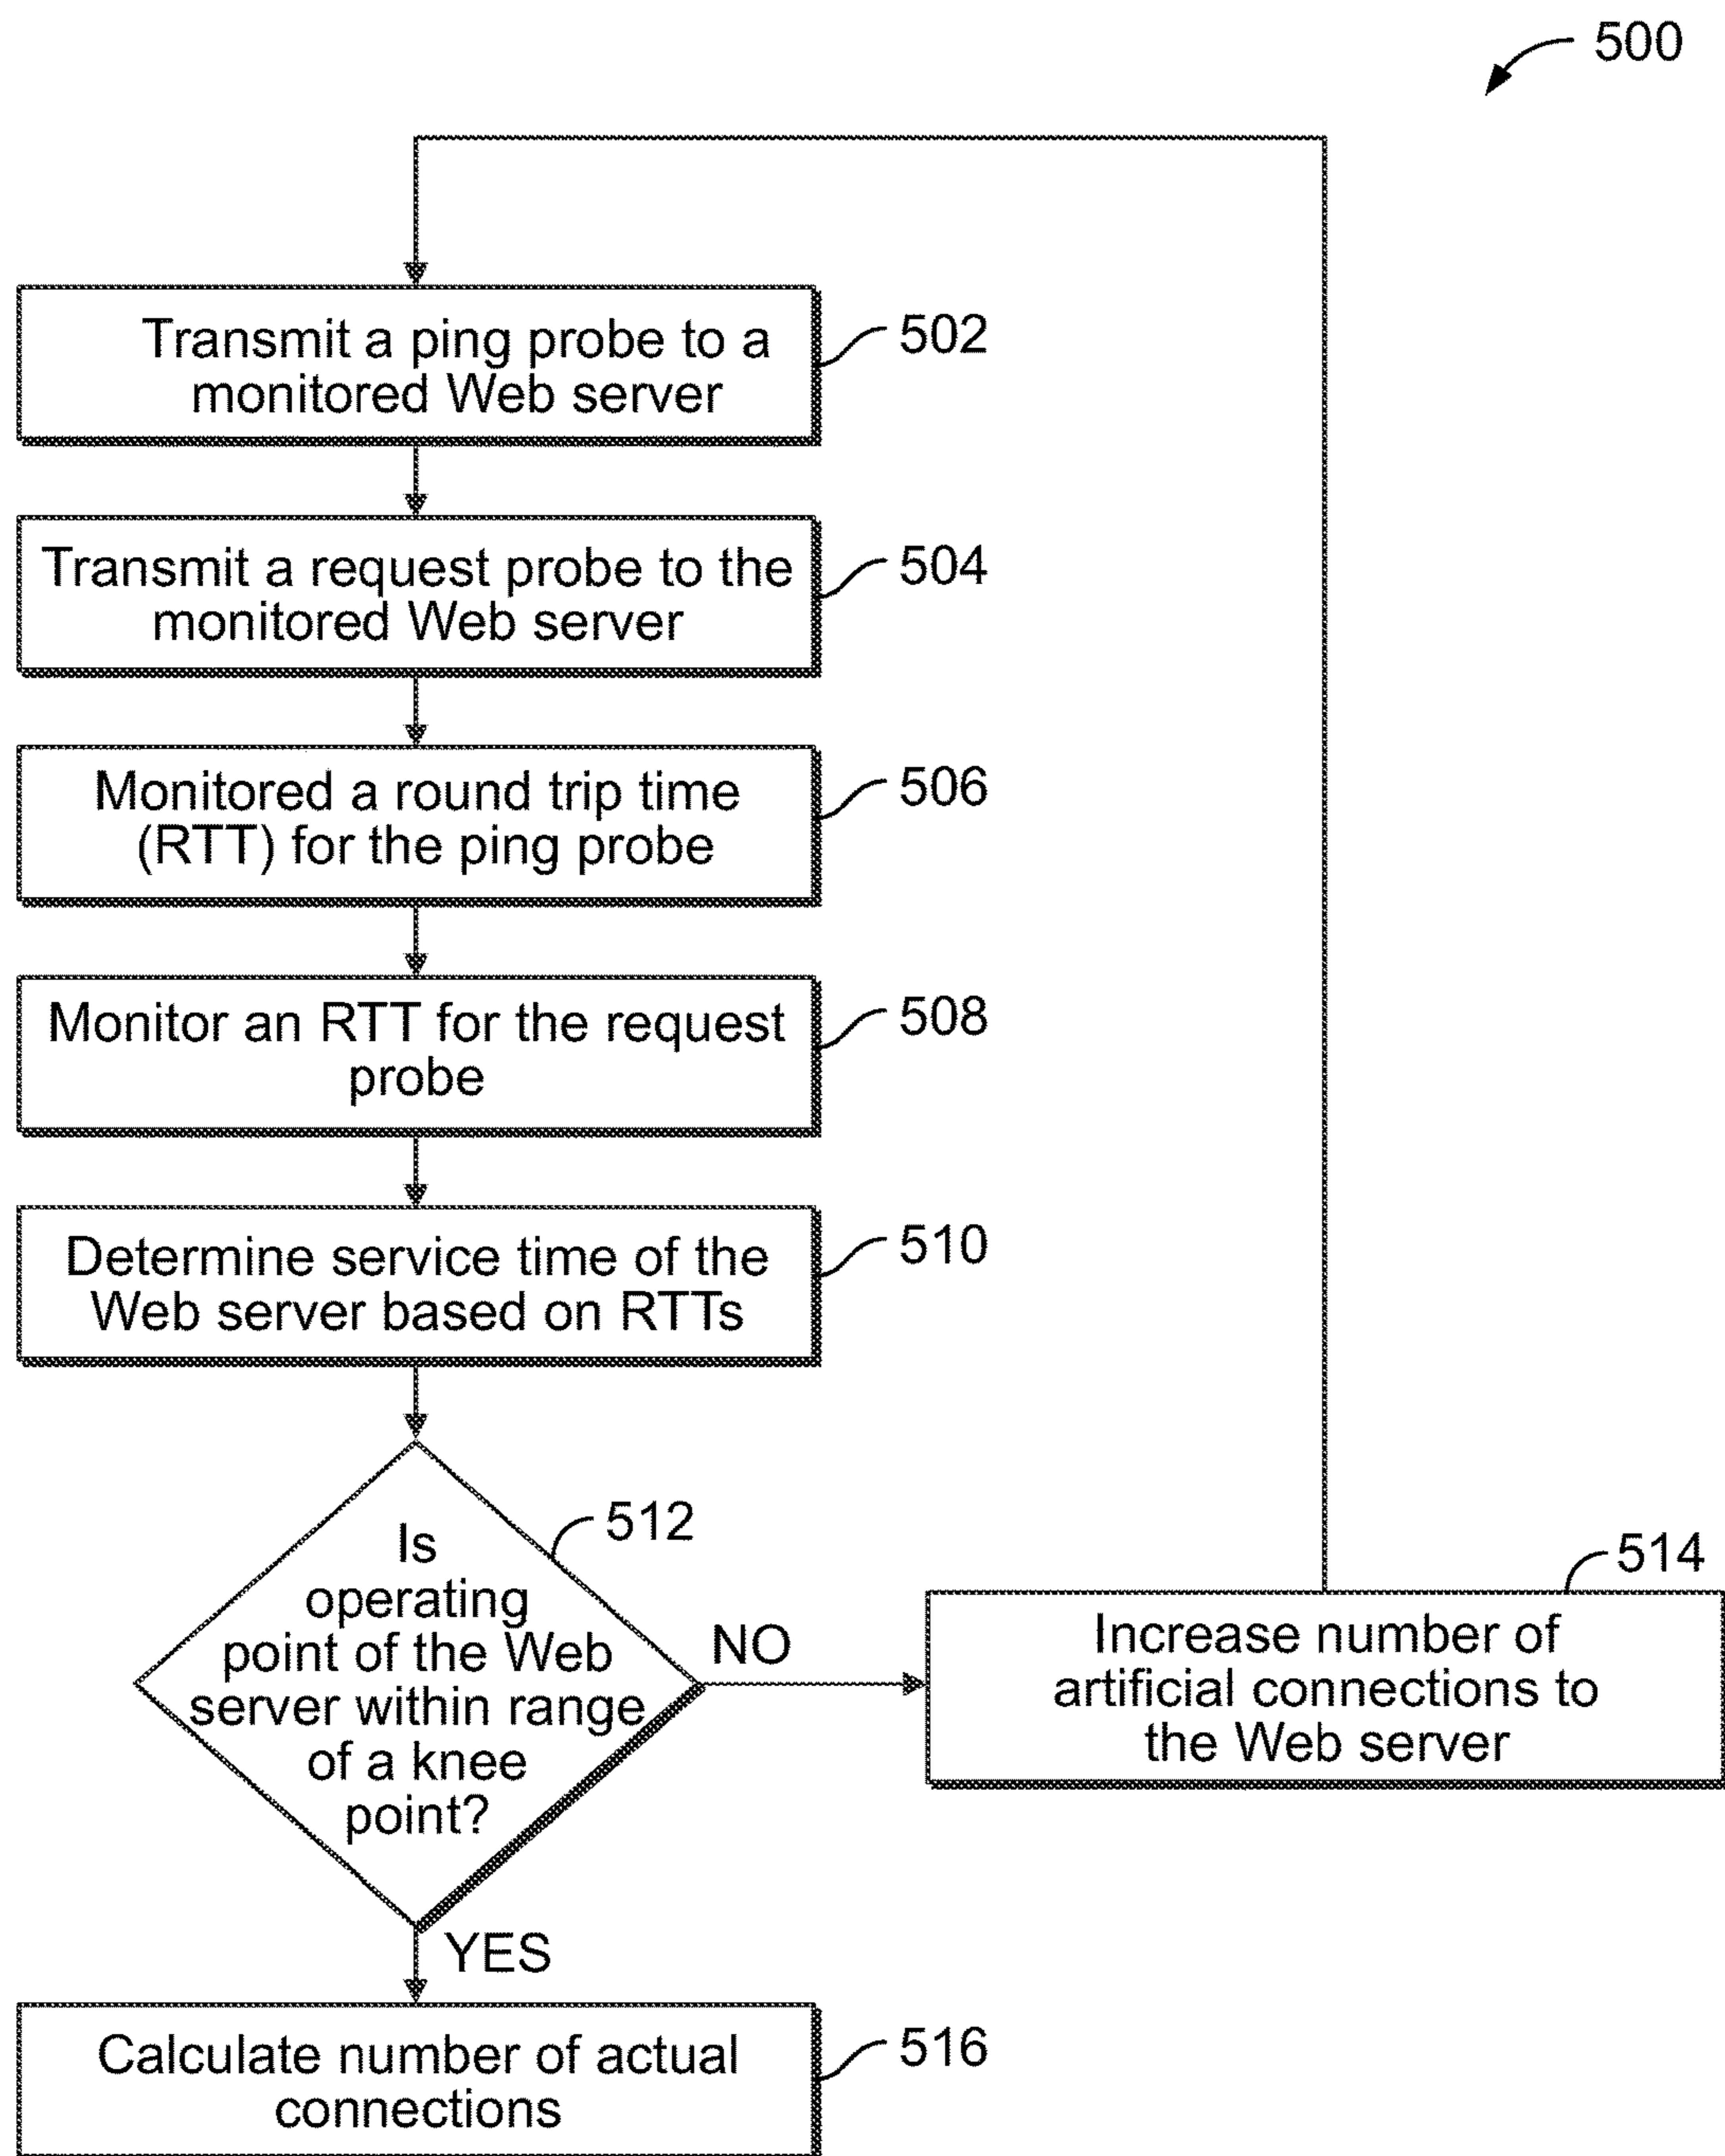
500

Transmit a ping probe to a monitored Web server

502

Transmit a request probe to the monitored Web server

504

Monitored a round trip time (RTT) for the ping probe

506

Monitor an RTT for the request probe

508

Determine service time of the Web server based on RTTs

510

Is operating point of the Web server within range of a knee point?

512

NO

Increase number of artificial connections to the Web server

514

YES

Calculate number of actual connections

516